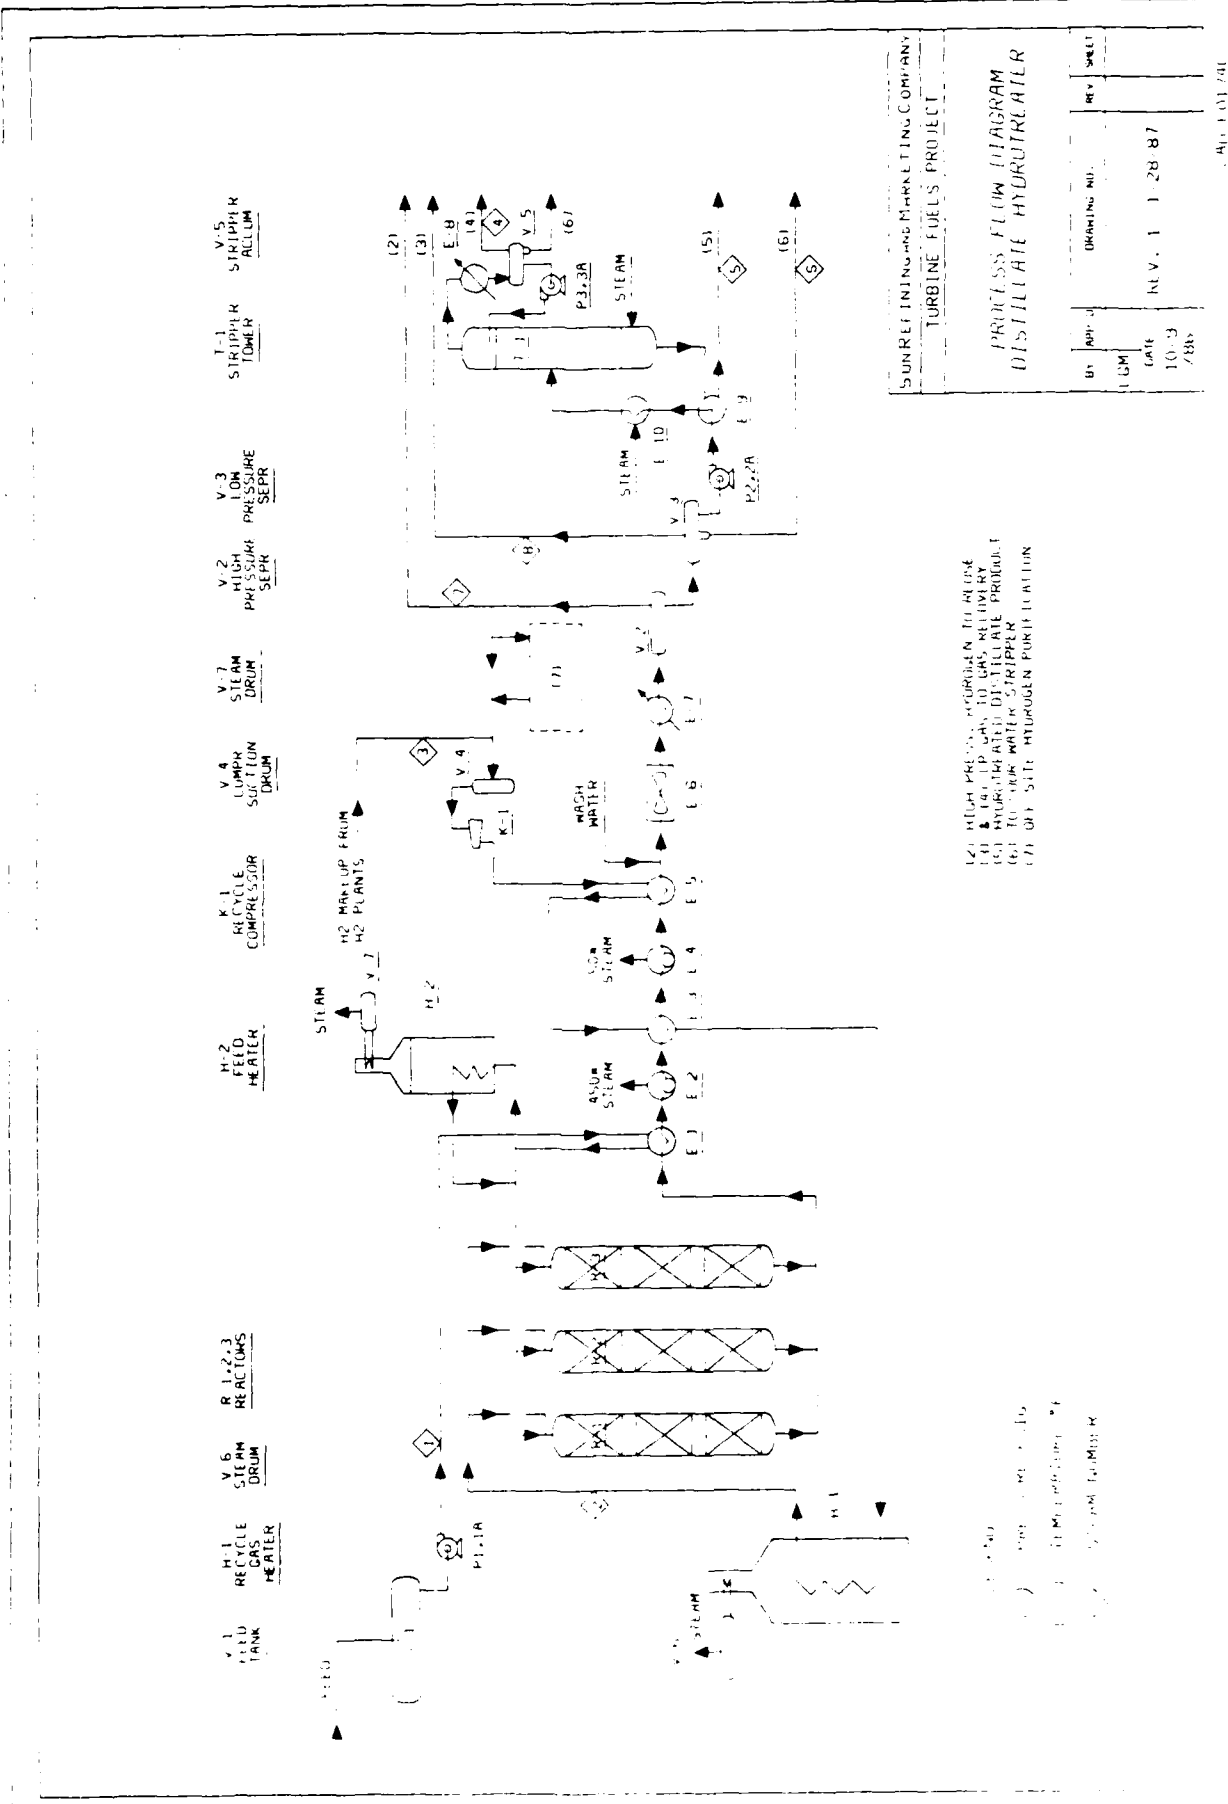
V-1 FEED TANK

H-1 RECYCLE GAS HEATER

V-6 STEAM DRUM

R 1,2,3 REACTORS

H-2 FEED HEATER

K-1 RECYCLE COMPRESSOR

V-4 COMPR SUCTION DRUM

V-7 STEAM DRUM

V-2 HIGH PRESSURE SEPR

V-3 LOW PRESSURE SEPR

T-1 STRIPPER TOWER

V-5 STRIPPER ACCUM

FEED

P1,1A

1

2

STEAM

H-1

STEAM

V-7

H-2

H2 MAKEUP FROM H2 PLANTS

3

V-4

K-1

WASH WATER

450# STEAM

150# STEAM

E-1

E-2

E-3

E-4

E-5

E-6

E-7

V-2

7

8

V-3

P2,2A

STEAM

E-10

E-9

T-1

STEAM

P3,3A

V-5

E-8

4

5

(2)

(3)

(4)

(6)

(5)

(6)

(2) HIGH PRESS. HYDROGEN TO REUSE
(3) & (4) LP GAS TO GAS RECOVERY
(5) HYDROTREATED DISTILLATE PRODUCT
(6) TO SOUR WATER STRIPPER
(7) OFF SITE HYDROGEN PURIFICATION

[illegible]

SUN REFINING AND MARKETING COMPANY
TURBINE FUELS PROJECT

PROCESS FLOW DIAGRAM
DISTILLATE HYDROTREATER

BY | APP'D | DRAWING NO. | REV | SHEET
LGM | DATE 10-3-/86 | REV. 1 1-28-87

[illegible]